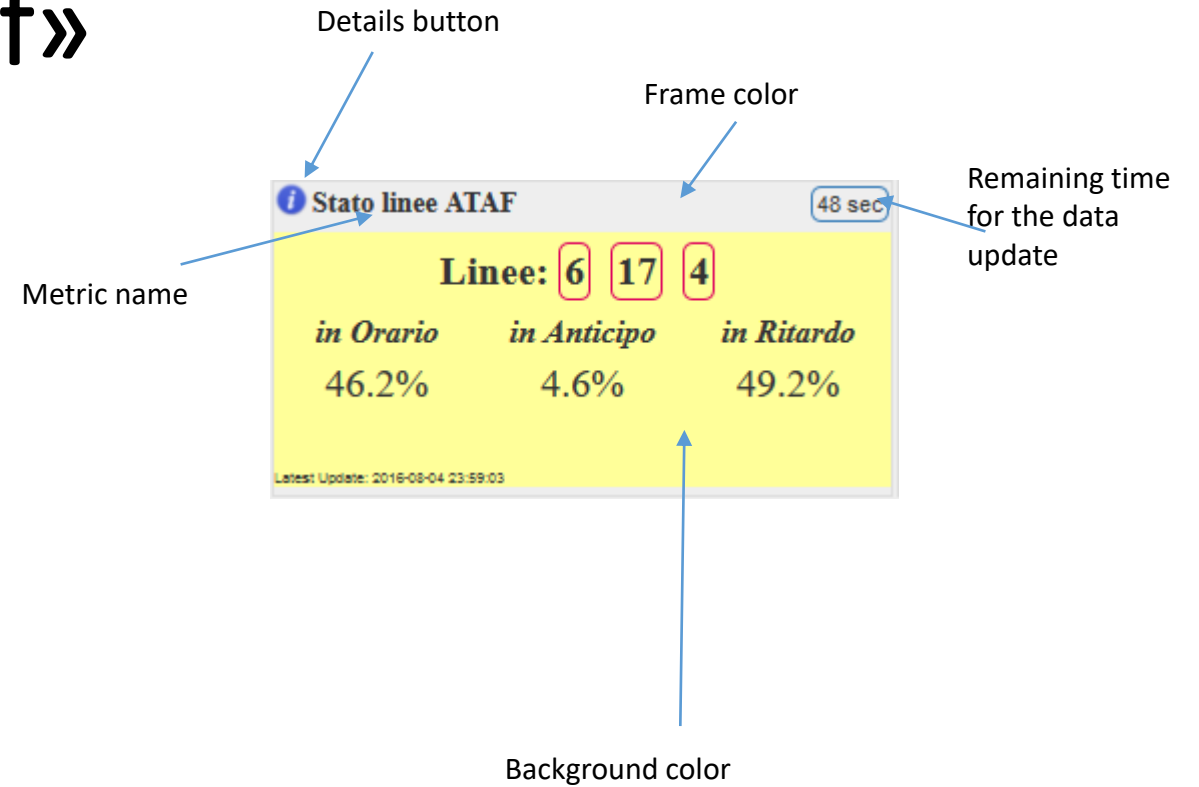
t»

Details button

Frame color

Stato linee ATAF

48 sec

Remaining time for the data update

Metric name

Linee: 6 17 4

| in Orario | in Anticipo | in Ritardo |
|---|---|---|
| 46.2% | 4.6% | 49.2% |

Latest Update: 2016-08-04 23:59:03

Background color